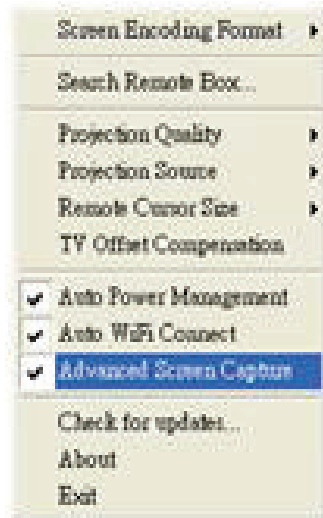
Screen Encoding Format

Search Remote Box...

Projection Quality
Projection Source
Remote Cursor Size
TV Offset Compensation

Auto Power Management
Auto WiFi Connect
Advanced Screen Capture

Check for updates...
About
Exit